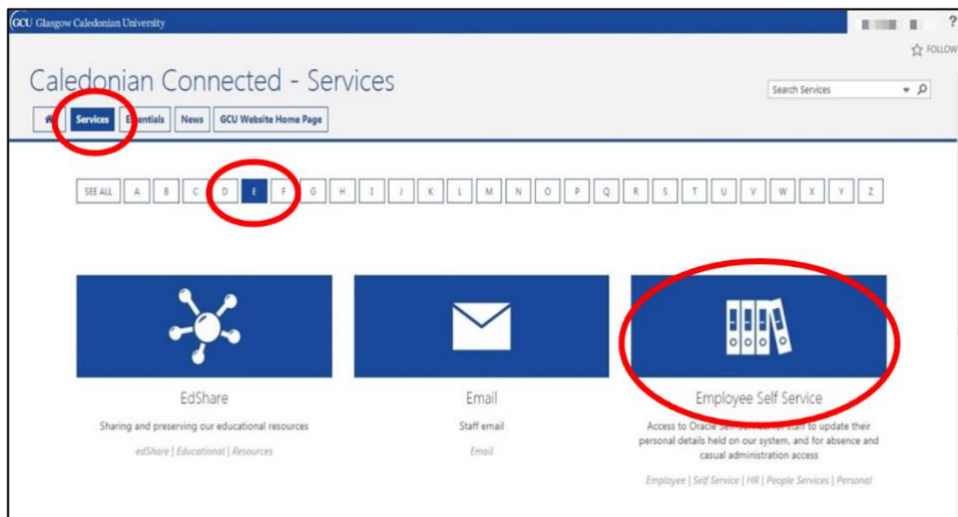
GCU Glasgow Caledonian University

?

☆ FOLLOW

Caledonian Connected - Services

Search Services

Services Essentials News GCU Website Home Page

SEE ALL A B C D E F G H I J K L M N O P Q R S T U V W X Y Z

EdShare

Sharing and preserving our educational resources

edShare | Educational | Resources

Email

Staff email

Email

Employee Self Service

Access to Oracle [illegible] staff to update their personal details held on our system, and for absence and casual administration access

Employee | Self Service | HR | People Services | Personal